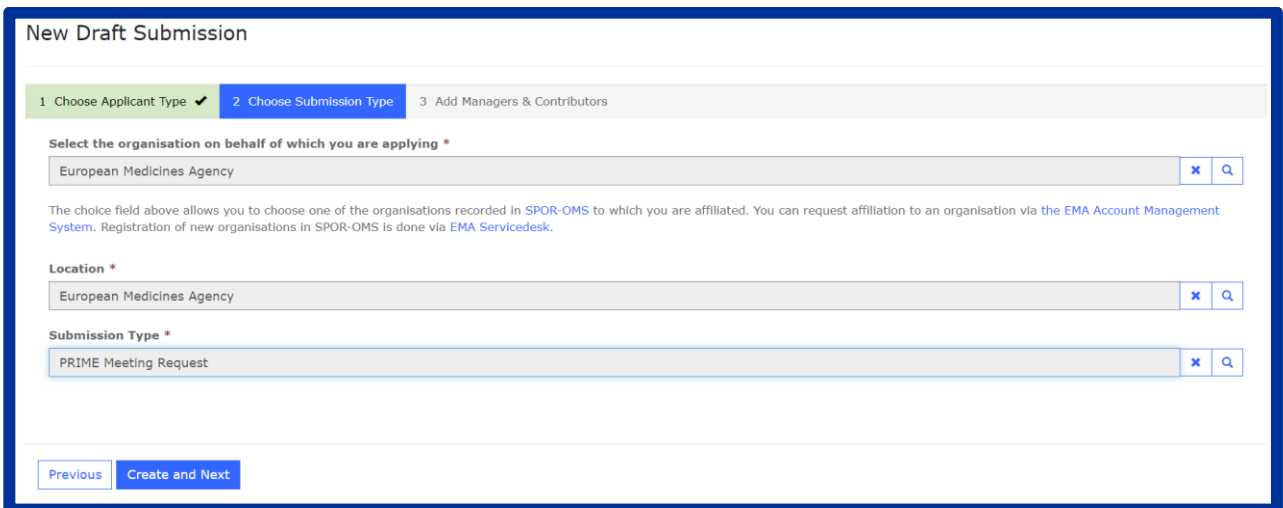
New Draft Submission

1 Choose Applicant Type ✔ 2 Choose Submission Type 3 Add Managers & Contributors

Select the organisation on behalf of which you are applying *

European Medicines Agency

✖ 🔍

The choice field above allows you to choose one of the organisations recorded in SPOR-OMS to which you are affiliated. You can request affiliation to an organisation via the EMA Account Management System. Registration of new organisations in SPOR-OMS is done via EMA Servicedesk.

Location *

European Medicines Agency

✖ 🔍

Submission Type *

PRIME Meeting Request

✖ 🔍

Previous Create and Next